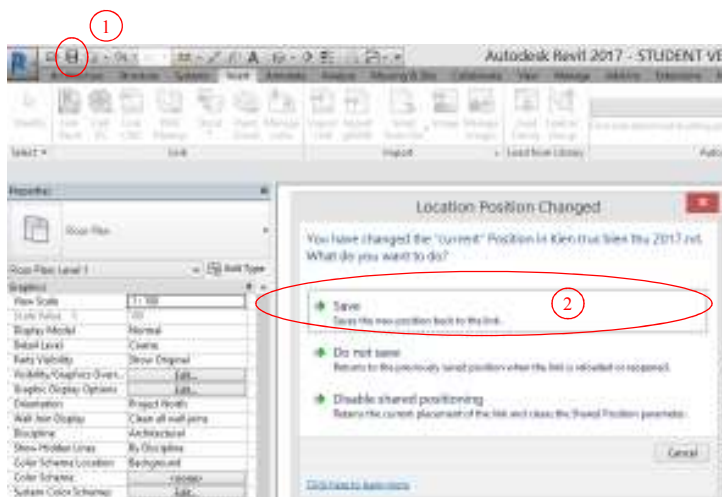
1

Autodesk Revit 2017 - STUDENT VE

Insert

Link

Import

Load from Library

Select

Properties

Floor Plan

Floor Plan: Level 1

Edit Type

Graphics

View Scale 1 : 100

Scale Value 1: 100

Display Model Normal

Detail Level Coarse

Parts Visibility Show Original

Visibility/Graphics Overr... Edit...

Graphic Display Options Edit...

Orientation Project North

Wall Join Display Clean all wall joins

Discipline Architectural

Show Hidden Lines By Discipline

Color Scheme Location Background

Color Scheme <none>

System Color Schemes Edit...

Location Position Changed

You have changed the "current" Position in Kien truc bien thu 2017.rvt. What do you want to do?

2

Save
Saves the new position back to the link.

Do not save
Returns to the previously saved position when the link is reloaded or reopened.

Disable shared positioning
Retains the current placement of the link and clears the Shared Position parameter.

Cancel

Click here to learn more